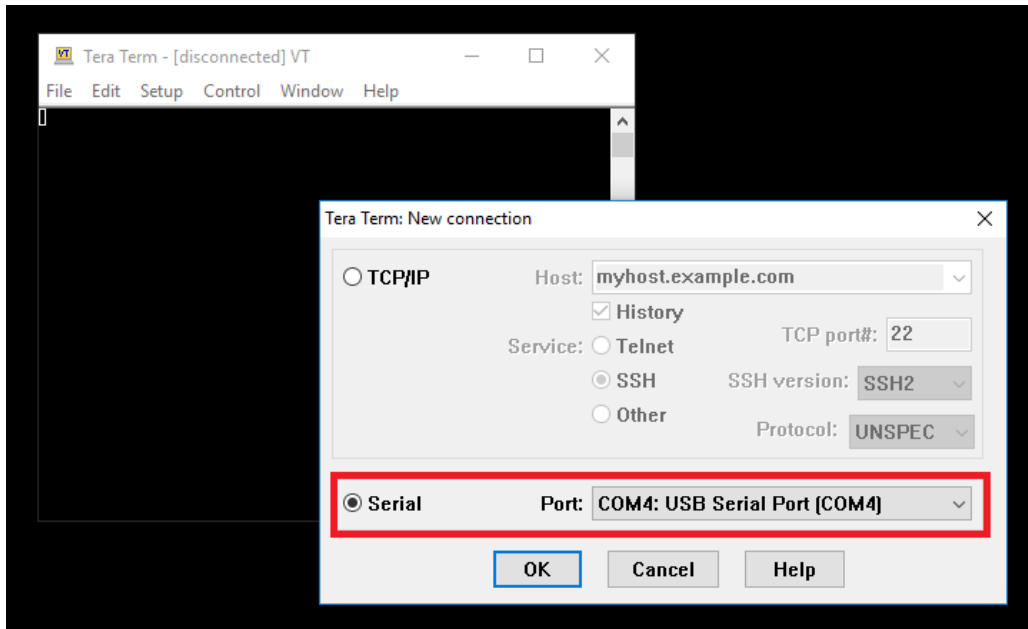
VT Tera Term - [disconnected] VT

File Edit Setup Control Window Help

Tera Term: New connection

TCP/IP Host: myhost.example.com

History

Service: Telnet TCP port#: 22

SSH SSH version: SSH2

Other Protocol: UNSPEC

Serial Port: COM4: USB Serial Port (COM4)

OK Cancel Help